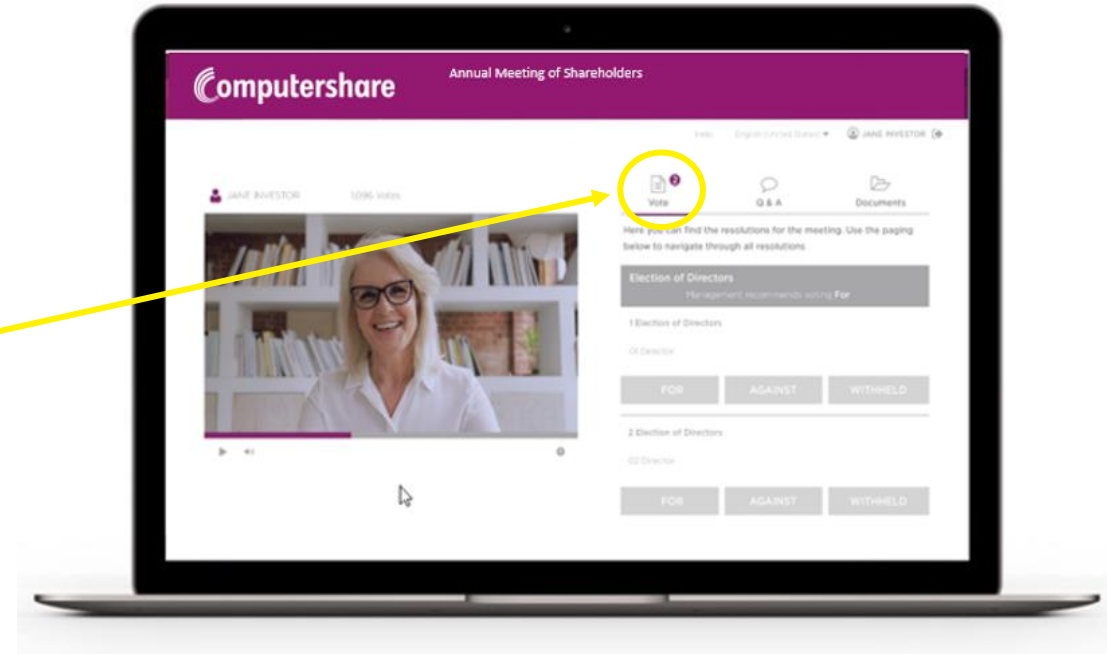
Computershare

Annual Meeting of Shareholders

Help English (United States) ▾ JANE INVESTOR

JANE INVESTOR 1096 Votes

2
Vote

Q & A

Documents

Here you can find the resolutions for the meeting. Use the paging below to navigate through all resolutions

Election of Directors
Management recommends voting For

1 Election of Directors

01 Director

FOR AGAINST WITHHELD

2 Election of Directors

02 Director

FOR AGAINST WITHHELD